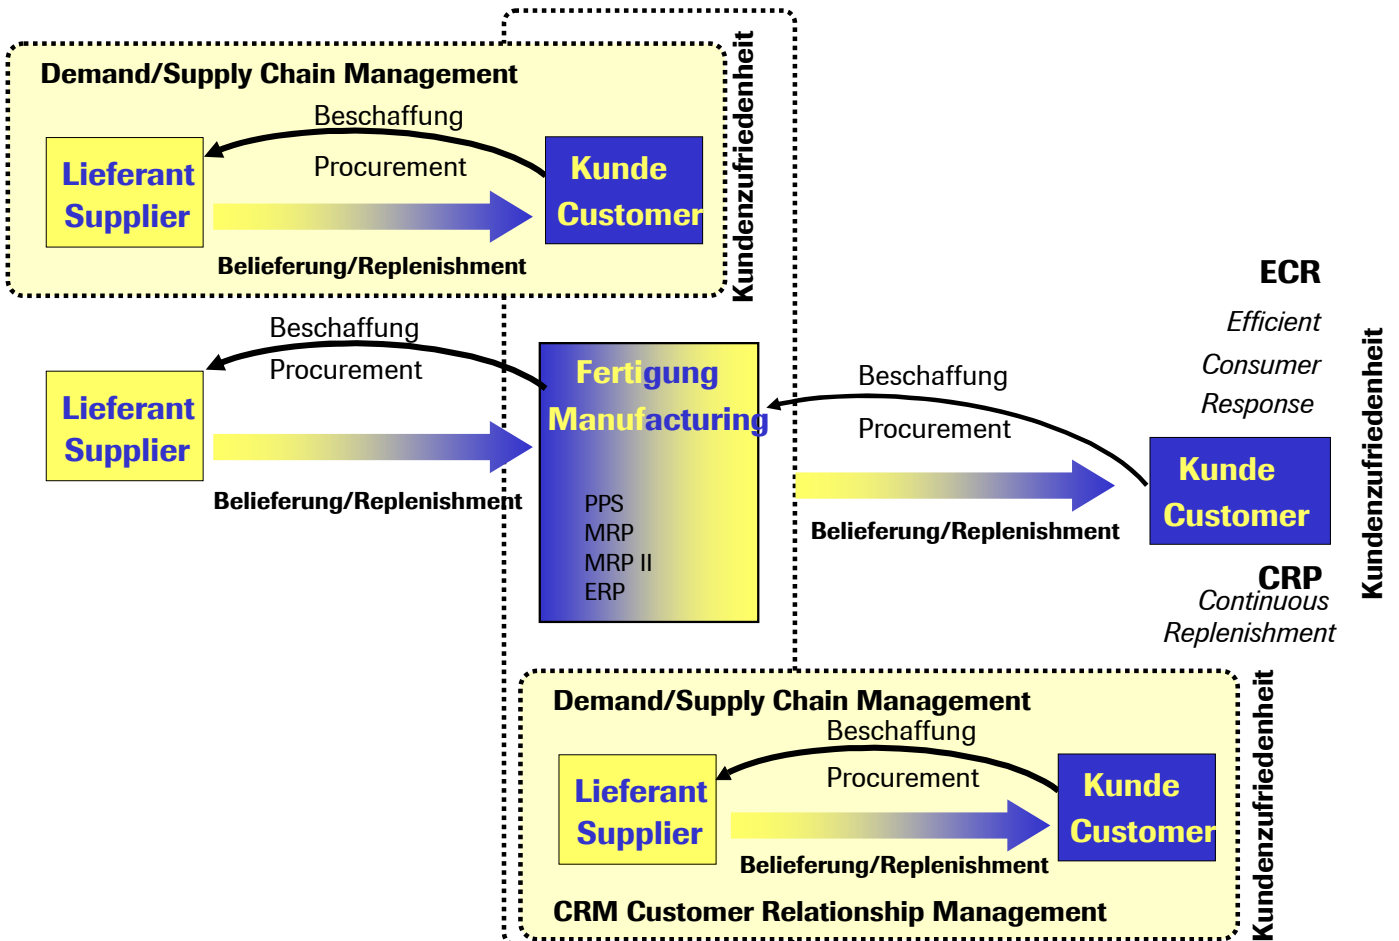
Demand/Supply Chain Management

Beschaffung

Procurement

Lieferant
Supplier

Kunde
Customer

Belieferung/Replenishment

Kundenzufriedenheit

Beschaffung

Procurement

Lieferant
Supplier

Belieferung/Replenishment

Fertigung
Manufacturing

PPS
MRP
MRP II
ERP

Beschaffung

Procurement

Belieferung/Replenishment

ECR

Efficient
Consumer
Response

Kunde
Customer

CRP
Continuous
Replenishment

Kundenzufriedenheit

Demand/Supply Chain Management

Beschaffung

Procurement

Lieferant
Supplier

Kunde
Customer

Belieferung/Replenishment

CRM Customer Relationship Management

Kundenzufriedenheit